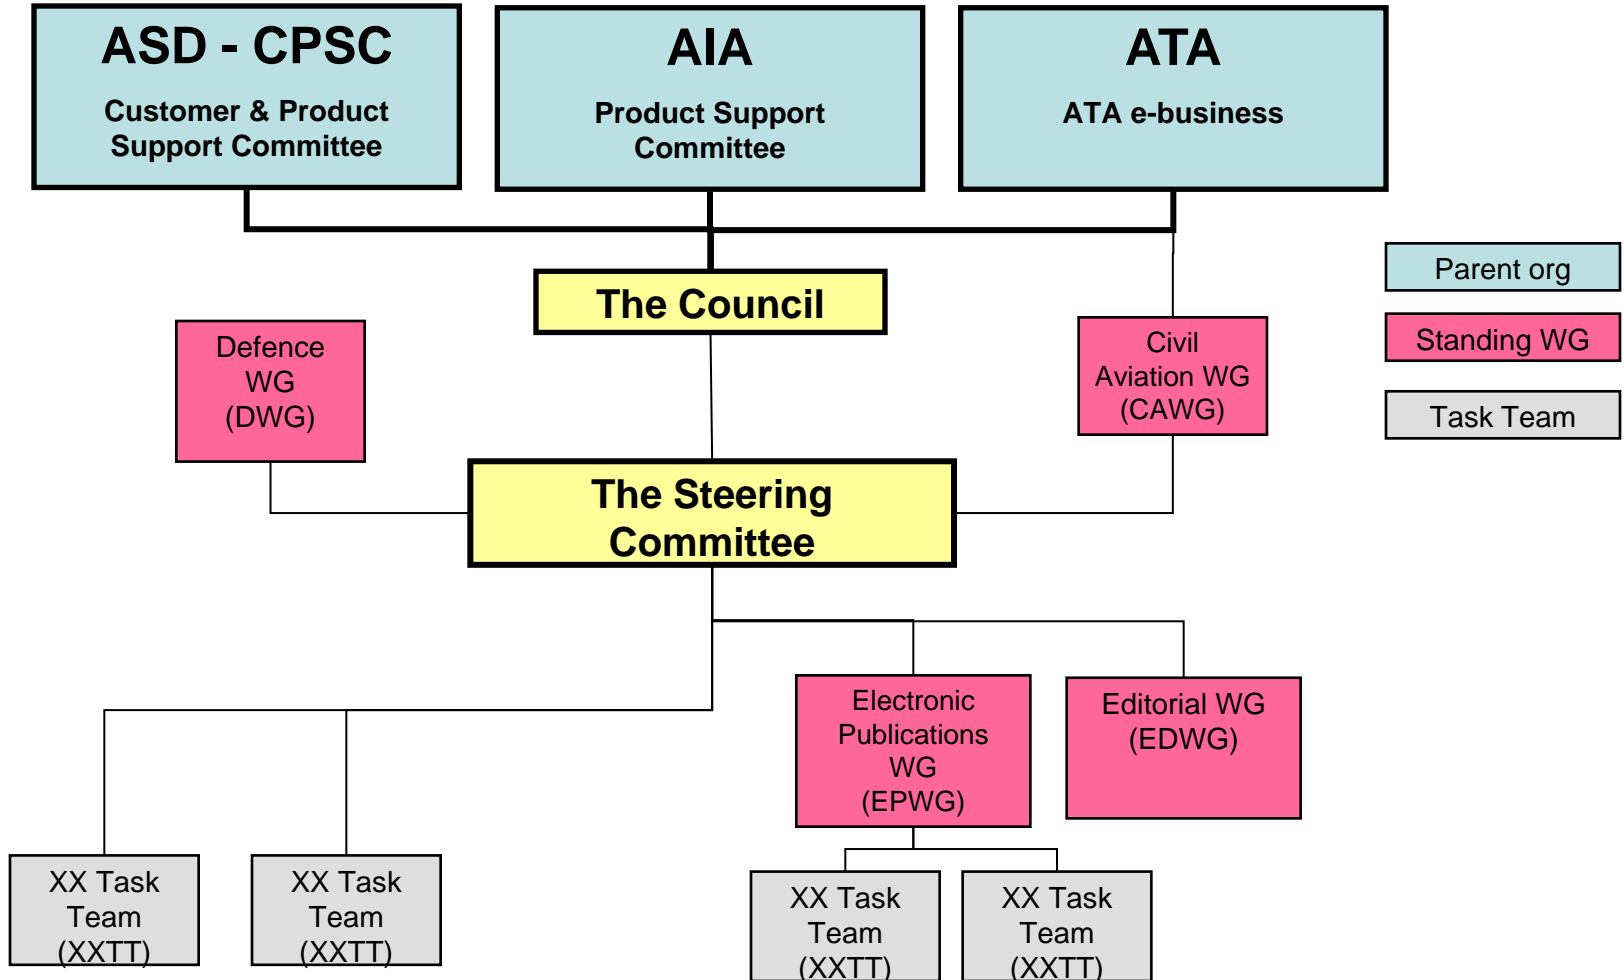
ASD - CPSC
Customer & Product Support Committee

AIA
Product Support Committee

ATA
ATA e-business

Parent org

Standing WG

Task Team

The Council

Defence WG (DWG)

Civil Aviation WG (CAWG)

The Steering Committee

Electronic Publications WG (EPWG)

Editorial WG (EDWG)

XX Task Team (XXTT)

XX Task Team (XXTT)

XX Task Team (XXTT)

XX Task Team (XXTT)